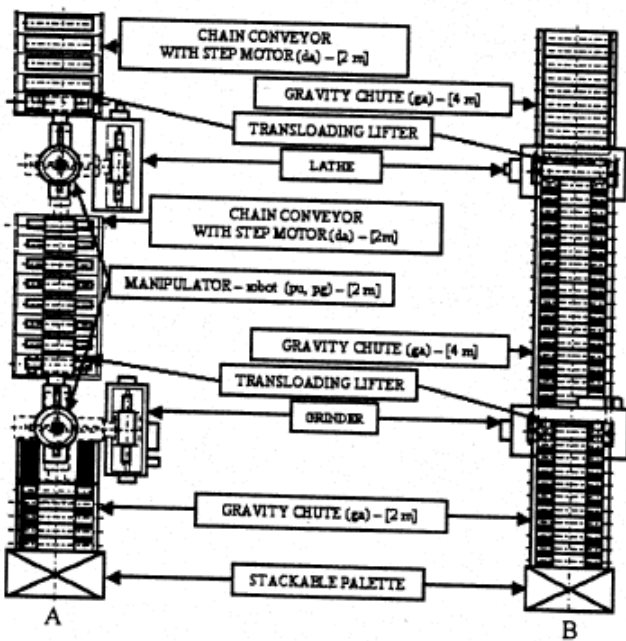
CHAIN CONVEYOR WITH STEP MOTOR (da) – [2 m]

GRAVITY CHUTE (ga) – [4 m]

TRANSLOADING LIFTER

LATHE

CHAIN CONVEYOR WITH STEP MOTOR (da) – [2m]

MANIPULATOR – robot (pu, pg) – [2 m]

GRAVITY CHUTE (ga) – [4 m]

TRANSLOADING LIFTER

GRINDER

GRAVITY CHUTE (ga) – [2 m]

STACKABLE PALETTE

A

B